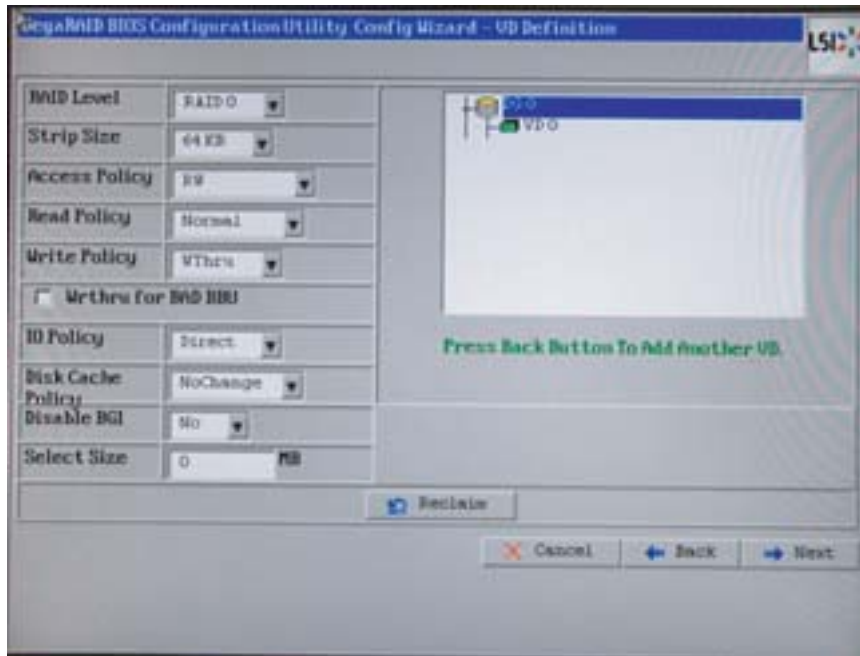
MegaRAID BIOS Configuration Utility Config Wizard – VD Definition

LSI

RAID Level | RAID 0
Strip Size | 64 KB
Access Policy | RW
Read Policy | Normal
Write Policy | WThru
Wrthru for BAD BBU
IO Policy | Direct
Disk Cache Policy | NoChange
Disable BGI | No
Select Size | 0 MB

DG 0
VD 0

Press Back Button To Add Another VD.

Reclaim

Cancel
Back
Next